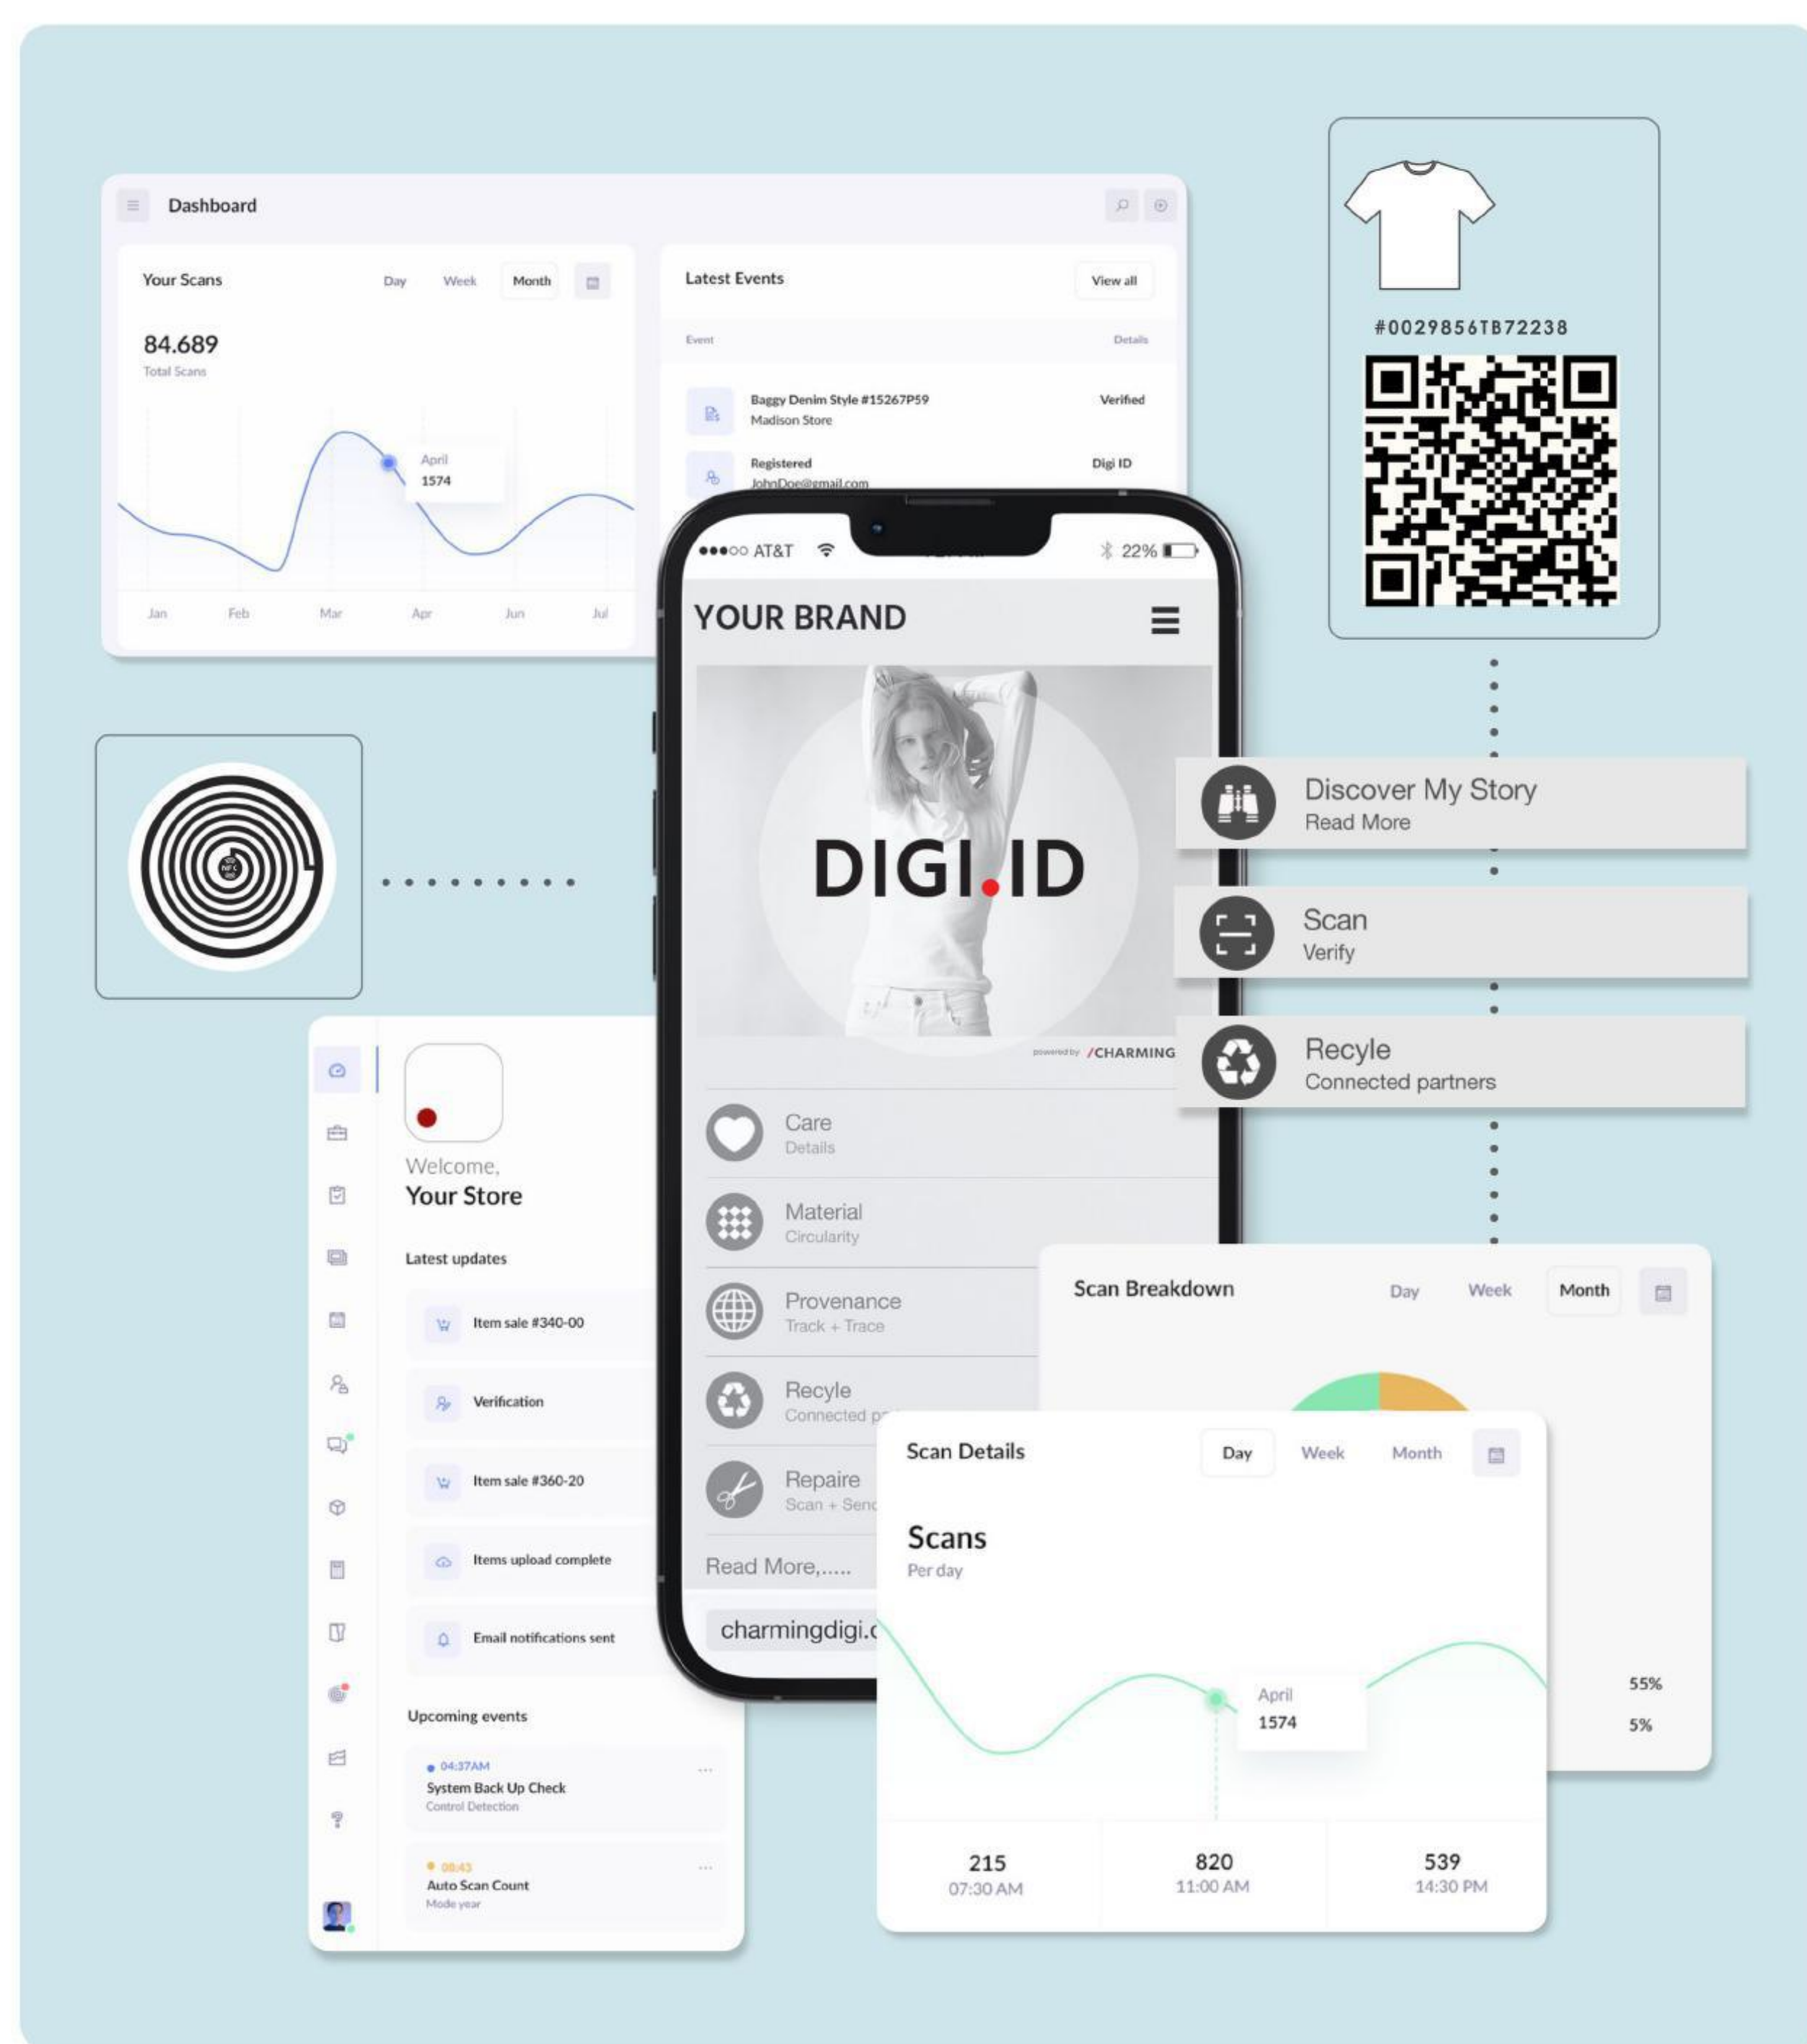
Dashboard

Your Scans
Day Week Month
84.689
Total Scans
April
1574
Jan Feb Mar Apr Jun Jul

Latest Events
View all
Event
Details
Baggy Denim Style #15267P59
Madison Store
Verified
Registered
JohnDoe@gmail.com
Digi ID

#0029856TB72238

●●●○○ AT&T
22%
YOUR BRAND
DIGI.ID
powered by /CHARMING
Care
Details
Material
Circularity
Provenance
Track + Trace
Recyle
Connected p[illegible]
Repaire
Scan + Send
Read More,.....
charmingdigi.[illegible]

Discover My Story
Read More
Scan
Verify
Recyle
Connected partners

Welcome,
Your Store
Latest updates
Item sale #340-00
Verification
Item sale #360-20
Items upload complete
Email notifications sent
Upcoming events
04:37AM
System Back Up Check
Control Detection
08:43
Auto Scan Count
Mode year

Scan Breakdown
Day Week Month
55%
5%

Scan Details
Day Week Month
Scans
Per day
April
1574
215
07:30 AM
820
11:00 AM
539
14:30 PM